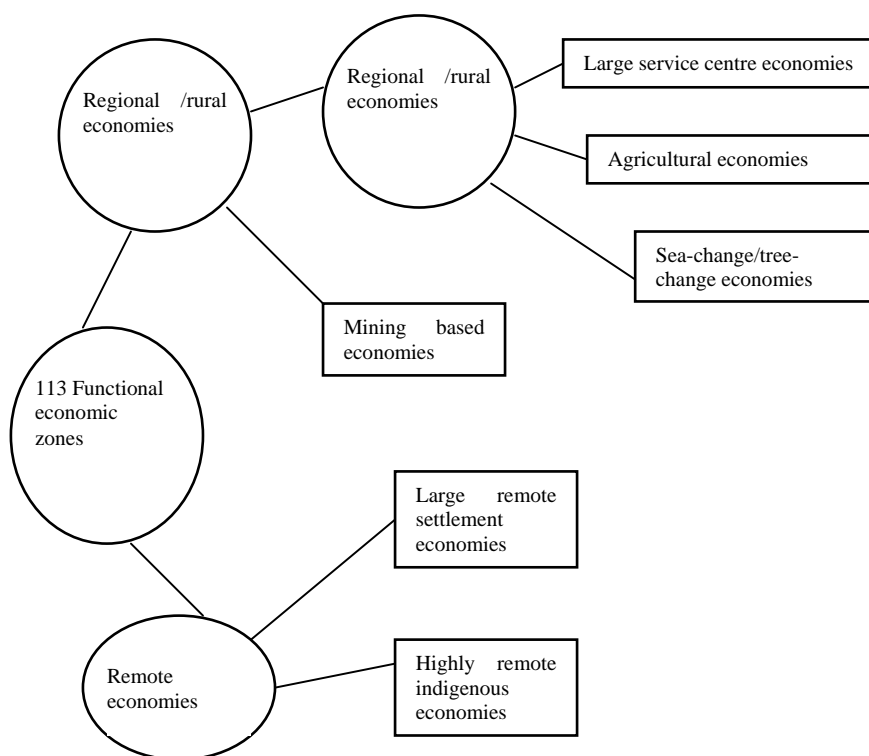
Regional /rural economies

Regional /rural economies

Large service centre economies

Agricultural economies

Sea-change/tree-change economies

Mining based economies

113 Functional economic zones

Large remote settlement economies

Remote economies

Highly remote indigenous economies